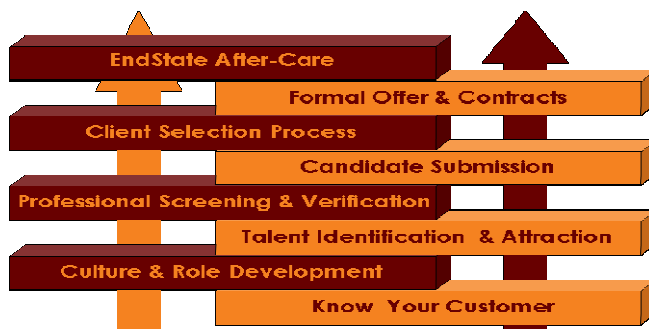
EndState After-Care

Formal Offer & Contracts

Client Selection Process

Candidate Submission

Professional Screening & Verification

Talent Identification & Attraction

Culture & Role Development

Know Your Customer